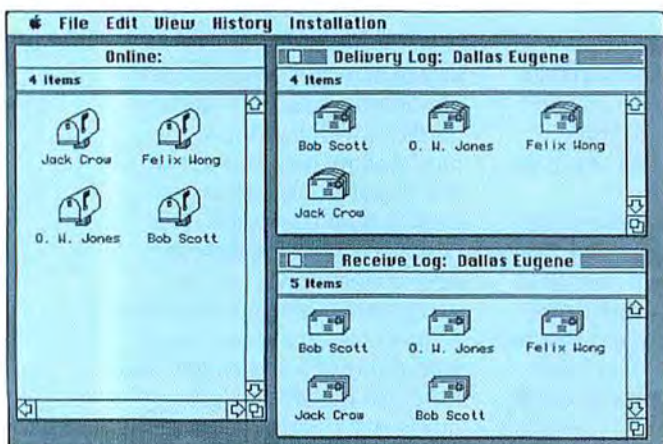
File Edit View History Installation

Online:
4 Items
Jack Crow
Felix Wong
O. W. Jones
Bob Scott

Delivery Log: Dallas Eugene
4 Items
Bob Scott
O. W. Jones
Felix Wong
Jack Crow

Receive Log: Dallas Eugene
5 Items
Bob Scott
O. W. Jones
Felix Wong
Jack Crow
Bob Scott